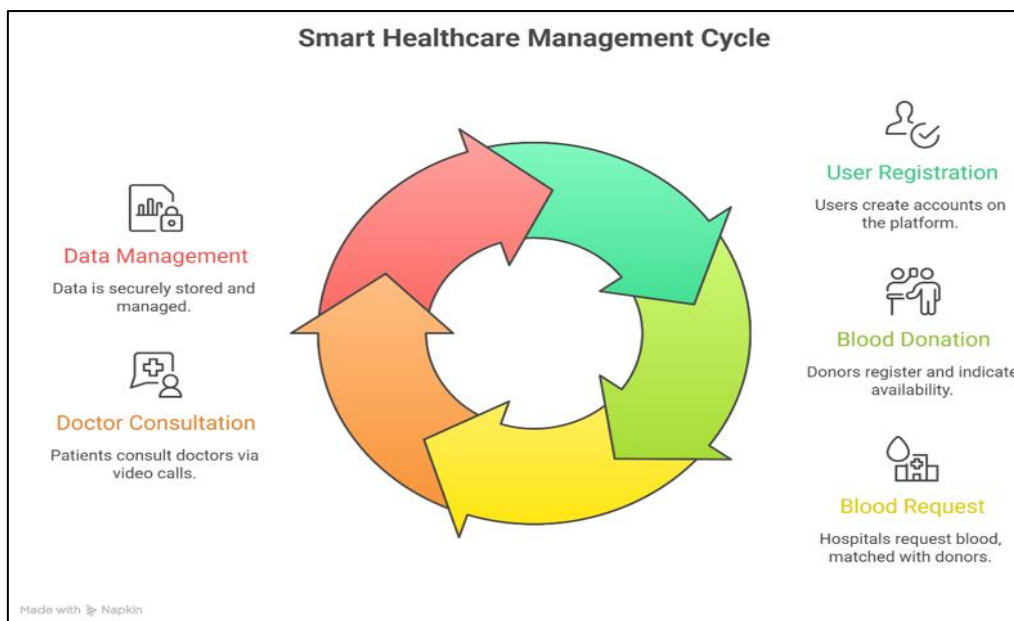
Smart Healthcare Management Cycle

Data Management

Data is securely stored and managed.

Doctor Consultation

Patients consult doctors via video calls.

User Registration

Users create accounts on the platform.

Blood Donation

Donors register and indicate availability.

Blood Request

Hospitals request blood, matched with donors.

Made with Napkin